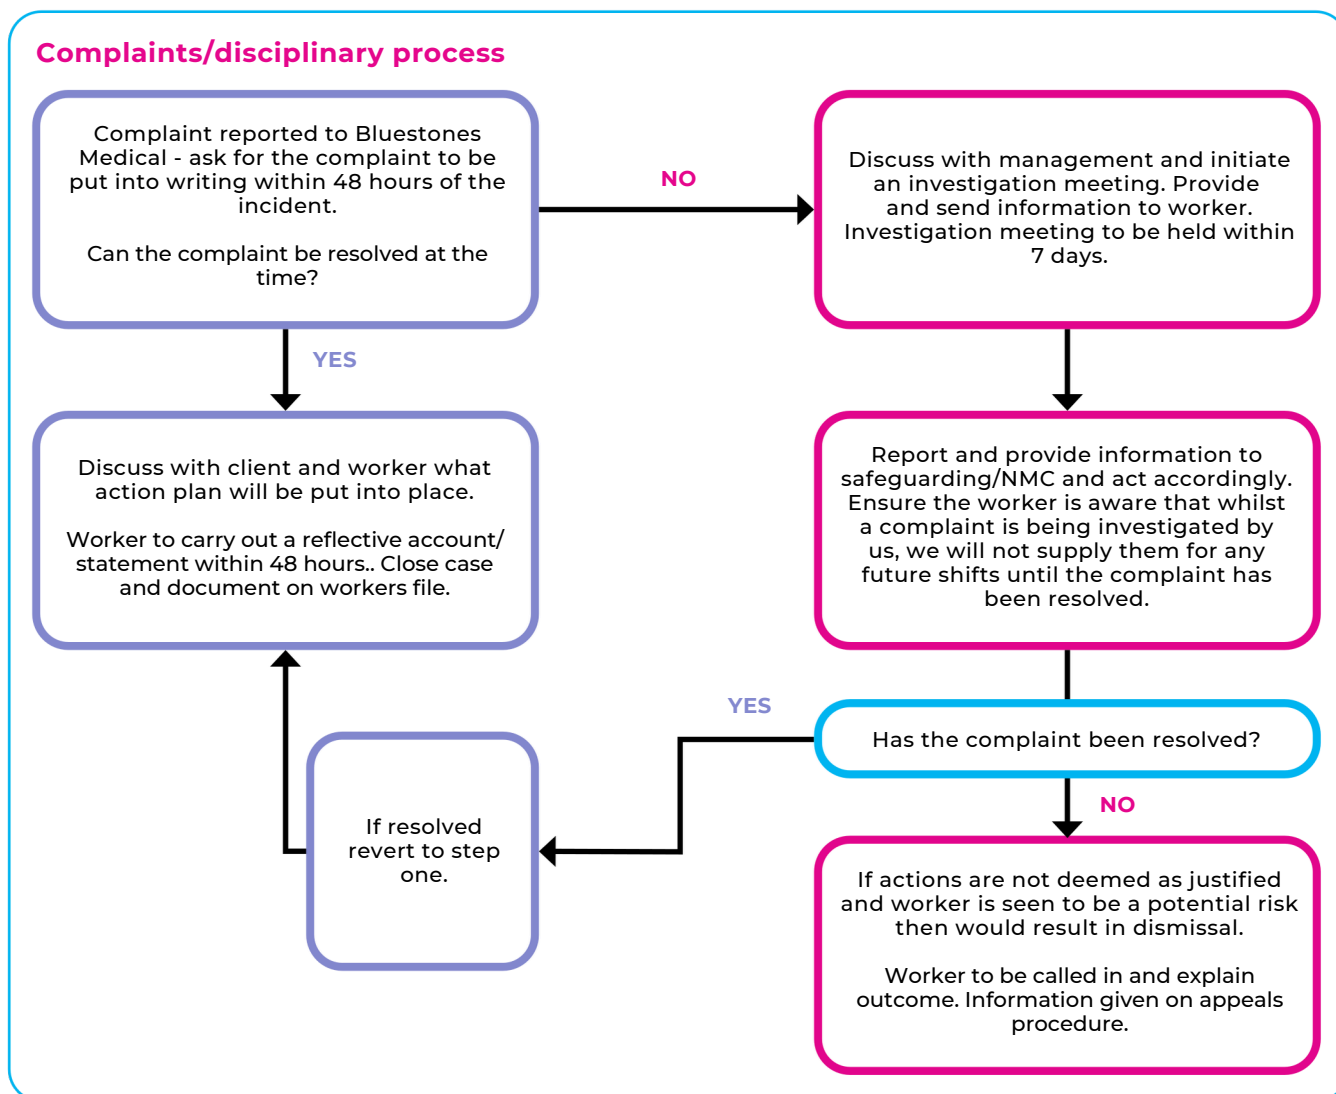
Complaints/disciplinary process

Complaint reported to Bluestones Medical - ask for the complaint to be put into writing within 48 hours of the incident.

Can the complaint be resolved at the time?

NO

Discuss with management and initiate an investigation meeting. Provide and send information to worker. Investigation meeting to be held within 7 days.

YES

Discuss with client and worker what action plan will be put into place.

Worker to carry out a reflective account/ statement within 48 hours.. Close case and document on workers file.

Report and provide information to safeguarding/NMC and act accordingly. Ensure the worker is aware that whilst a complaint is being investigated by us, we will not supply them for any future shifts until the complaint has been resolved.

YES

Has the complaint been resolved?

If resolved revert to step one.

NO

If actions are not deemed as justified and worker is seen to be a potential risk then would result in dismissal.

Worker to be called in and explain outcome. Information given on appeals procedure.